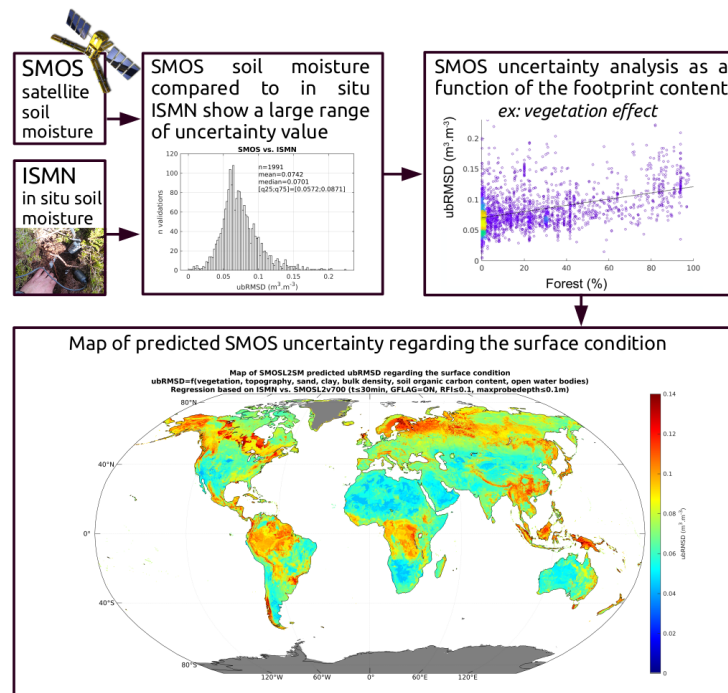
SMOS
satellite soil moisture

ISMN
in situ soil moisture

SMOS soil moisture compared to in situ ISMN show a large range of uncertainty value

SMOS vs. ISMN

n=1991
mean=0.0742
median=0.0701
[q25;q75]=[0.0572;0.0871]

n validations

120
100
80
60
40
20
0

0 0.05 0.1 0.15 0.2
ubRMSD ($m^3.m^{-3}$)

SMOS uncertainty analysis as a function of the footprint content
ex: vegetation effect

ubRMSD ($m^3.m^{-3}$)

0.2
0.15
0.1
0.05
0

0 20 40 60 80 100
Forest (%)

Map of predicted SMOS uncertainty regarding the surface condition

Map of SMOSL2SM predicted ubRMSD regarding the surface condition
ubRMSD=f(vegetation, topography, sand, clay, bulk density, soil organic carbon content, open water bodies)
Regression based on ISMN vs. SMOSL2v700 (t≤30min, GFLAG=ON, RFI≤0.1, maxprobedepth≤0.1m)

80°N
40°N
0°
40°S
80°S

120°W 60°W 0° 60°E 120°E

ubRMSD ($m^3.m^{-3}$)
0.14
0.12
0.1
0.08
0.06
0.04
0.02
0